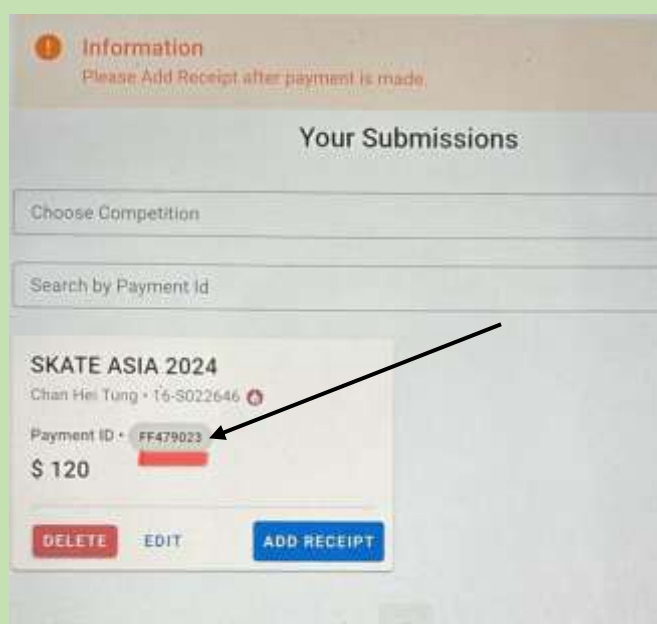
Information
Please Add Receipt after payment is made.

Your Submissions

Choose Competition

Search by Payment Id

SKATE ASIA 2024
Chan Hei Tung • 16-S022646

Payment ID • FF479023
$ 120

DELETE EDIT ADD RECEIPT